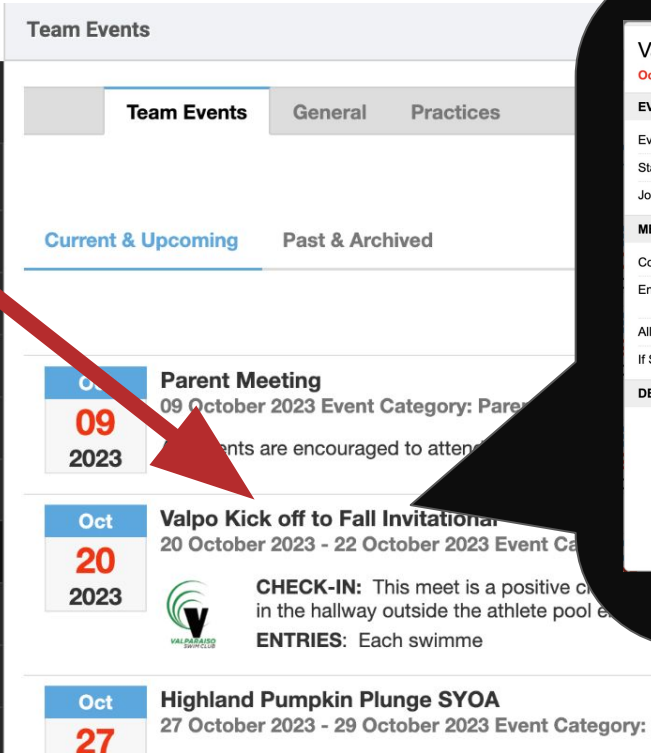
Team Events

Team Events General Practices

Current & Upcoming Past & Archived

O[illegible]
09
2023

Parent Meeting
09 October 2023 Event Category: Paren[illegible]
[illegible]ents are encouraged to atten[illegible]

Oct
20
2023

Valpo Kick off to Fall Invitational
20 October 2023 - 22 October 2023 Event Ca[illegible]

VALPARAISO SWIM CLUB

CHECK-IN: This meet is a positive c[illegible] in the hallway outside the athlete pool e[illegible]

ENTRIES: Each swimme

Oct
27

Highland Pumpkin Plunge SYOA
27 October 2023 - 29 October 2023 Event Category:

V
Oc
EV
Ev
St
Jo
M
Co
En
All
If S
DE